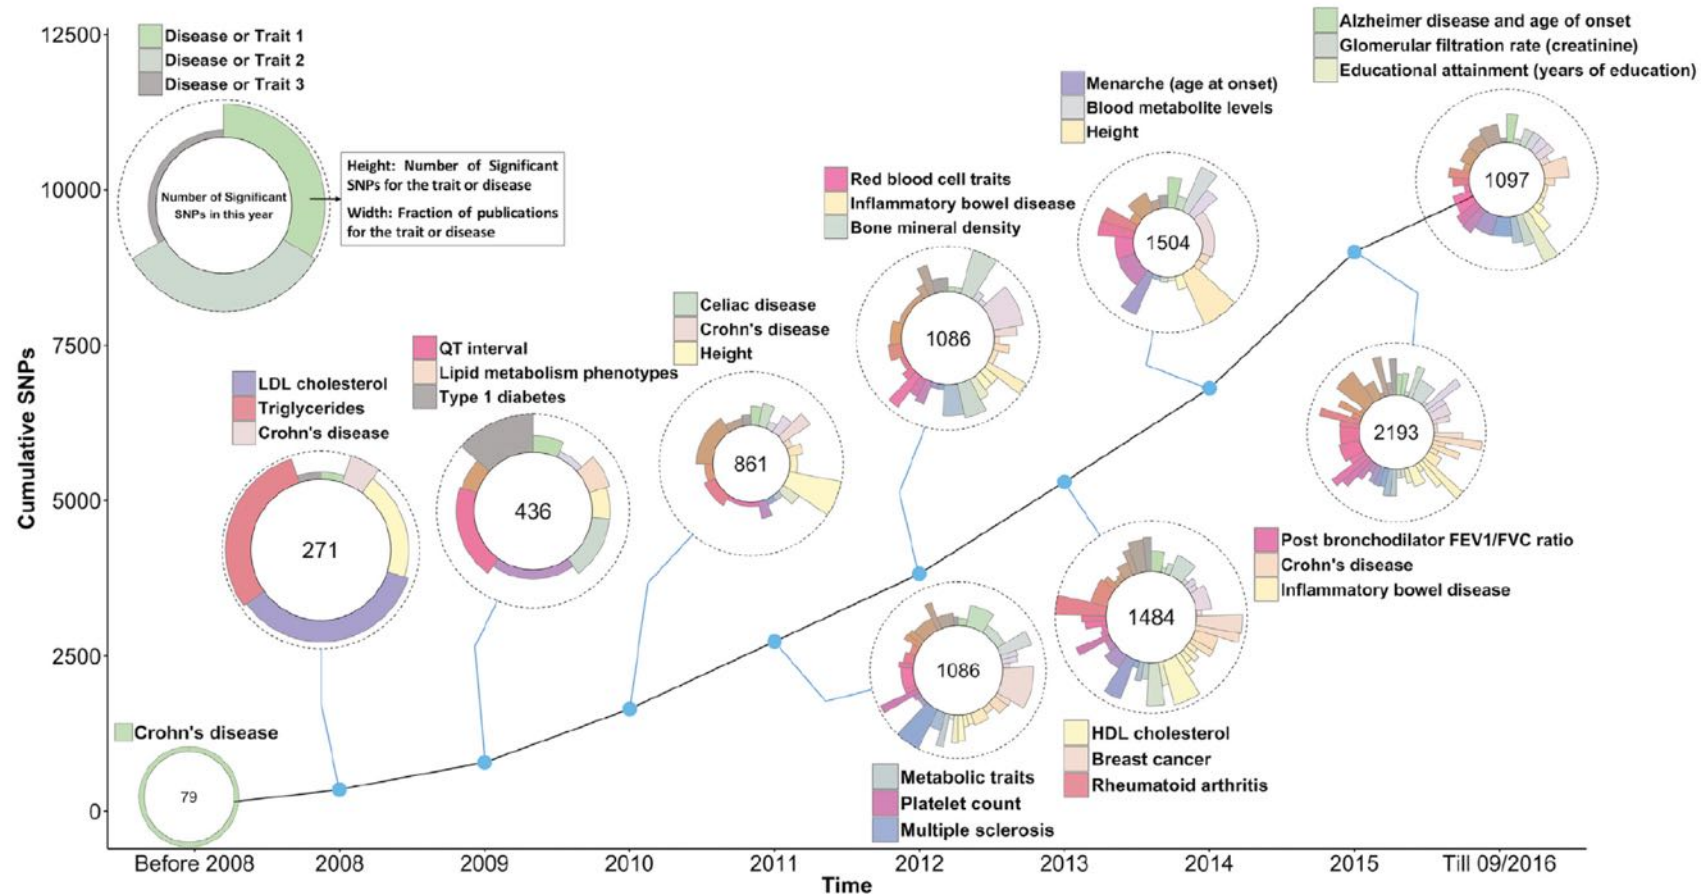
Disease or Trait 1
Disease or Trait 2
Disease or Trait 3

Number of Significant SNPs in this year

Height: Number of Significant SNPs for the trait or disease
Width: Fraction of publications for the trait or disease

Alzheimer disease and age of onset
Glomerular filtration rate (creatinine)
Educational attainment (years of education)

Menarche (age at onset)
Blood metabolite levels
Height

Red blood cell traits
Inflammatory bowel disease
Bone mineral density

Celiac disease
Crohn's disease
Height

QT interval
Lipid metabolism phenotypes
Type 1 diabetes

LDL cholesterol
Triglycerides
Crohn's disease

Crohn's disease

79
271
436
861
1086
1086
1504
1484
2193
1097

Post bronchodilator FEV1/FVC ratio
Crohn's disease
Inflammatory bowel disease

HDL cholesterol
Breast cancer
Rheumatoid arthritis

Metabolic traits
Platelet count
Multiple sclerosis

Cumulative SNPs
12500
10000
7500
5000
2500
0

Before 2008
2008
2009
2010
2011
2012
2013
2014
2015
Till 09/2016
Time